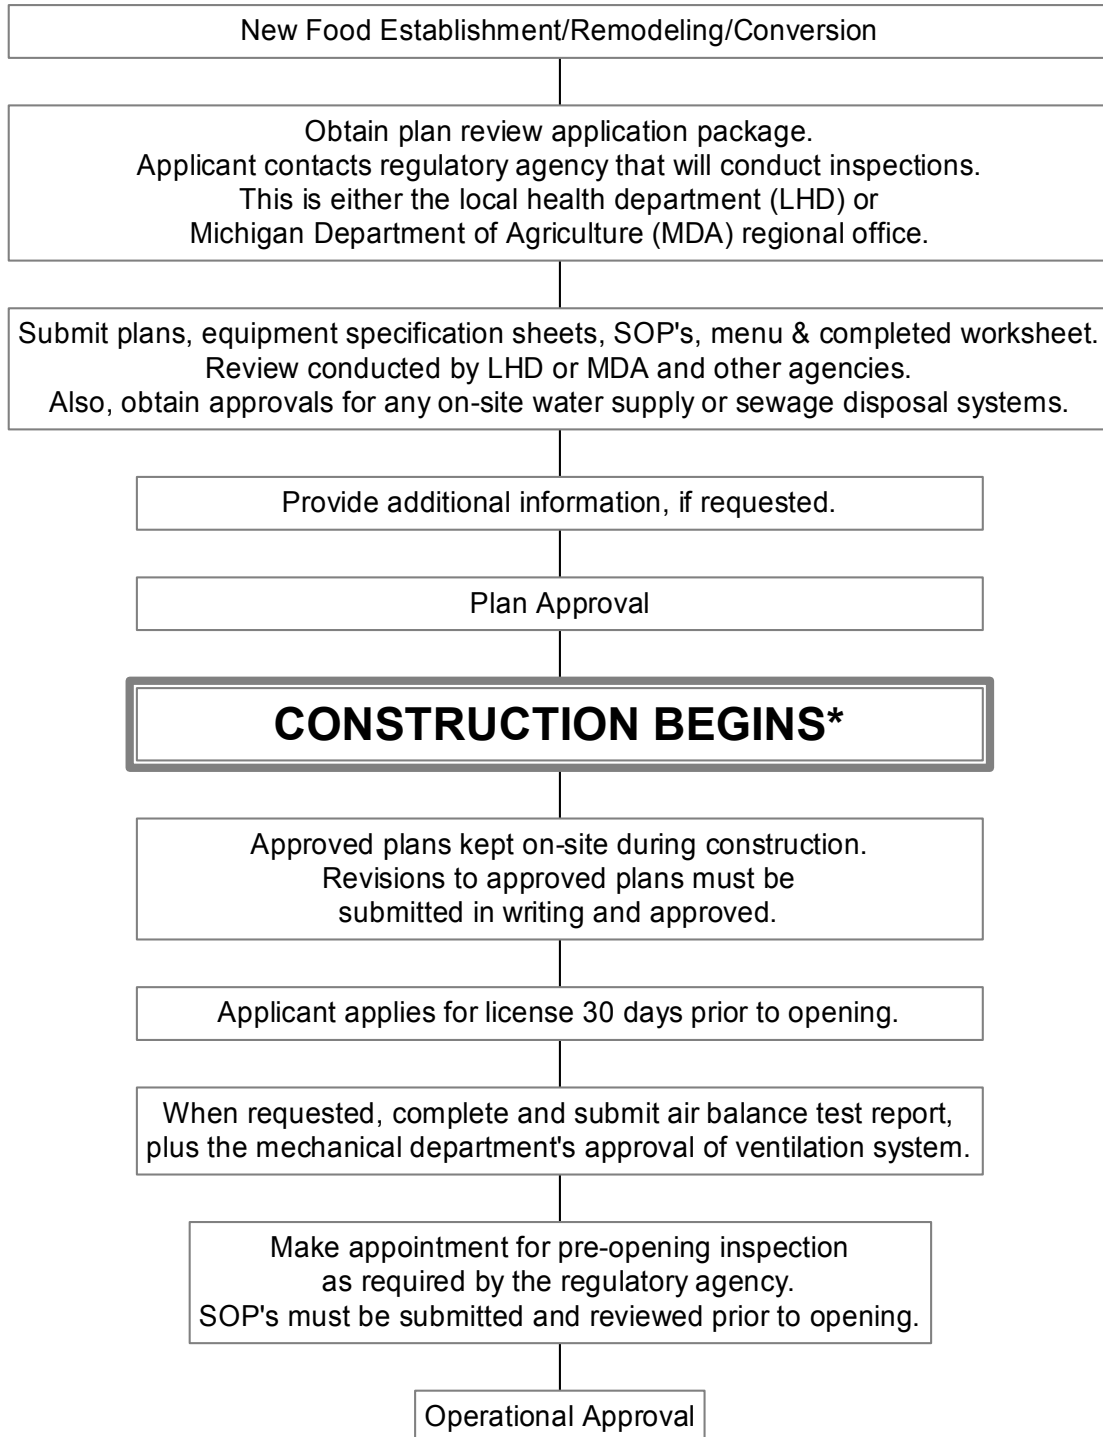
New Food Establishment/Remodeling/Conversion

Obtain plan review application package.
Applicant contacts regulatory agency that will conduct inspections.
This is either the local health department (LHD) or
Michigan Department of Agriculture (MDA) regional office.

Submit plans, equipment specification sheets, SOP's, menu & completed worksheet.
Review conducted by LHD or MDA and other agencies.
Also, obtain approvals for any on-site water supply or sewage disposal systems.

Provide additional information, if requested.

Plan Approval

CONSTRUCTION BEGINS*

Approved plans kept on-site during construction.
Revisions to approved plans must be
submitted in writing and approved.

Applicant applies for license 30 days prior to opening.

When requested, complete and submit air balance test report,
plus the mechanical department's approval of ventilation system.

Make appointment for pre-opening inspection
as required by the regulatory agency.
SOP's must be submitted and reviewed prior to opening.

Operational Approval